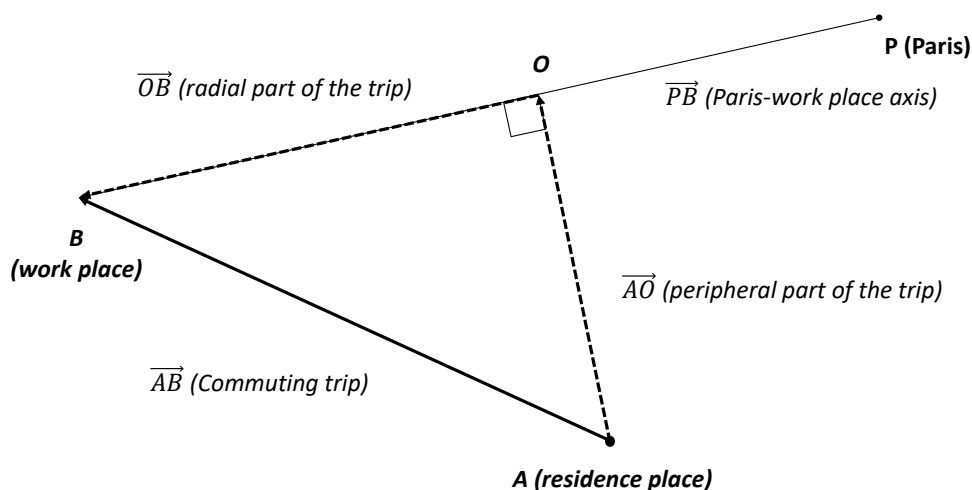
P (Paris)

O

$\overrightarrow{OB}$ (radial part of the trip)

$\overrightarrow{PB}$ (Paris-work place axis)

B
(work place)

$\overrightarrow{AO}$ (peripheral part of the trip)

$\overrightarrow{AB}$ (Commuting trip)

A (residence place)